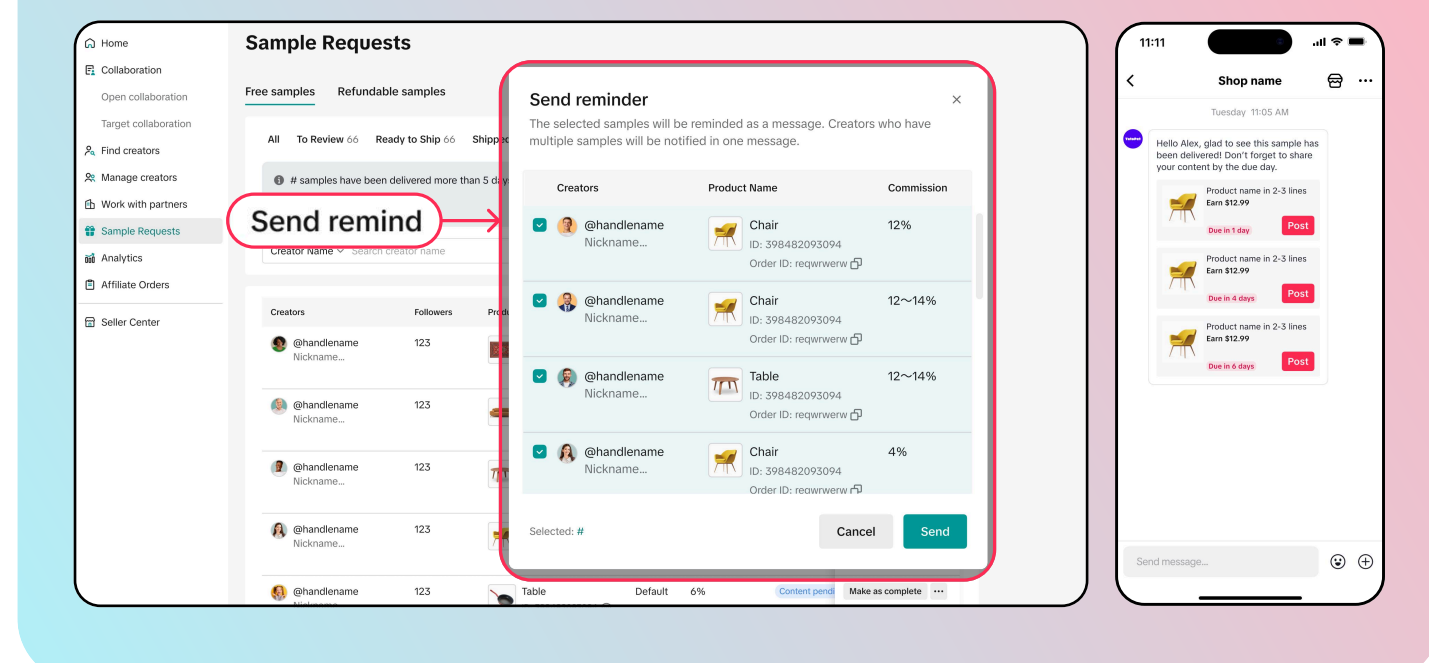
Home
Collaboration
Open collaboration
Target collaboration
Find creators
Manage creators
Work with partners
Sample Requests
Analytics
Affiliate Orders
Seller Center

Sample Requests

Free samples
Refundable samples

All
To Review 66
Ready to Ship 66
Shipp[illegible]

# samples have been delivered more than 5 da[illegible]

Send remind

Creator Name
Search creator name

| Creators | Followers | Produ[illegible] |
|---|---|---|
| @handlename Nickname... | 123 | |
| @handlename Nickname... | 123 | |
| @handlename Nickname... | 123 | |
| @handlename Nickname... | 123 | |
| @handlename Nickname... | 123 | Table |

Default
6%
Content pendi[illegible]
Make as complete

Send reminder
×
The selected samples will be reminded as a message. Creators who have multiple samples will be notified in one message.

| Creators | Product Name | Commission |
|---|---|---|
| @handlename Nickname... | Chair ID: 398482093094 Order ID: reqwrwerw | 12% |
| @handlename Nickname... | Chair ID: 398482093094 Order ID: reqwrwerw | 12～14% |
| @handlename Nickname... | Table ID: 398482093094 Order ID: reqwrwerw | 12～14% |
| @handlename Nickname... | Chair ID: 398482093094 Order ID: reqwrwerw | 4% |

Selected: #
Cancel
Send

11:11
Shop name
Tuesday 11:05 AM
Hello Alex, glad to see this sample has been delivered! Don't forget to share your content by the due day.
Product name in 2-3 lines
Earn $12.99
Due in 1 day
Post
Product name in 2-3 lines
Earn $12.99
Due in 4 days
Post
Product name in 2-3 lines
Earn $12.99
Due in 6 days
Post
Send message...